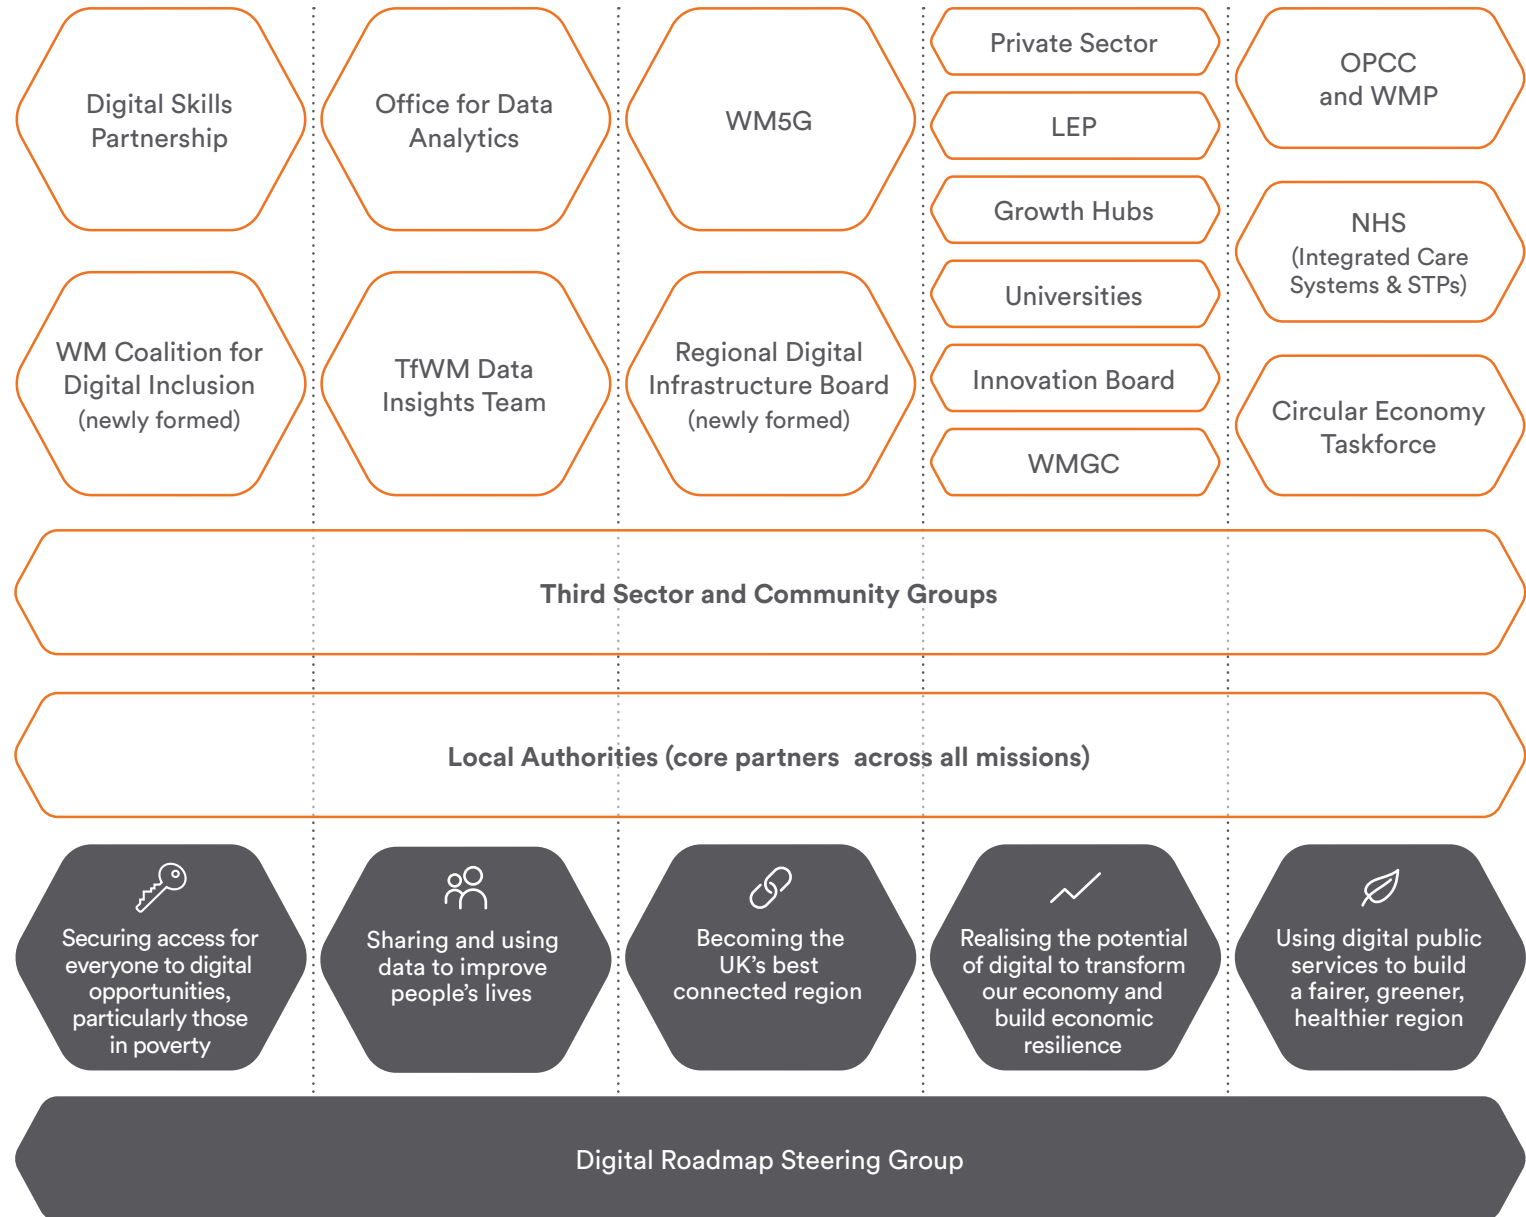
Digital Skills Partnership

Office for Data Analytics

WM5G

Private Sector

LEP

Growth Hubs

Universities

Innovation Board

WMGC

OPCC and WMP

NHS (Integrated Care Systems & STPs)

Circular Economy Taskforce

WM Coalition for Digital Inclusion (newly formed)

TfWM Data Insights Team

Regional Digital Infrastructure Board (newly formed)

Third Sector and Community Groups

Local Authorities (core partners across all missions)

Securing access for everyone to digital opportunities, particularly those in poverty

Sharing and using data to improve people's lives

Becoming the UK's best connected region

Realising the potential of digital to transform our economy and build economic resilience

Using digital public services to build a fairer, greener, healthier region

Digital Roadmap Steering Group